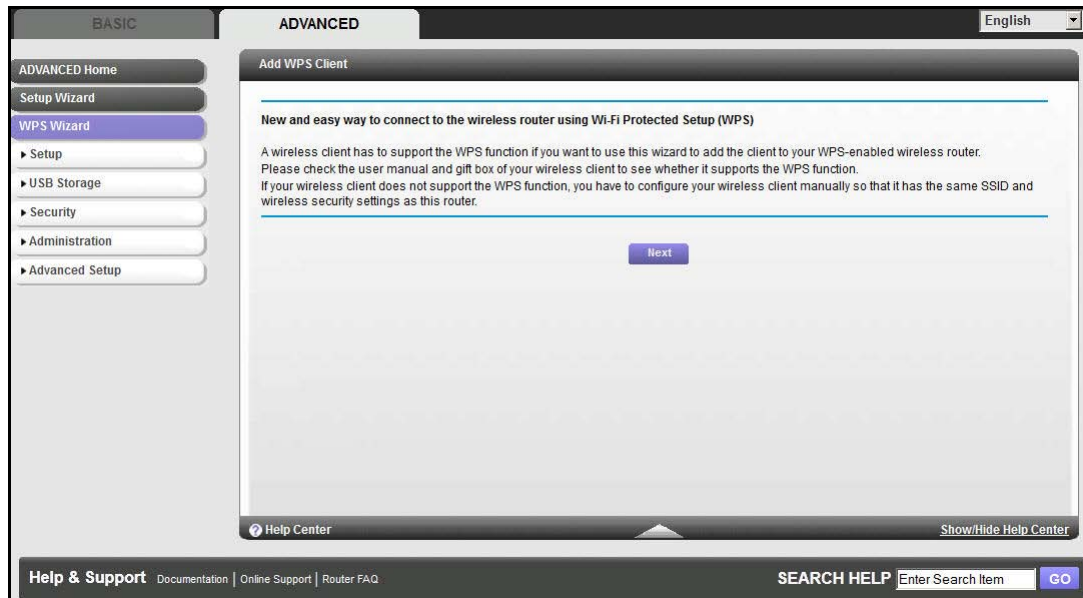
BASIC ADVANCED English

ADVANCED Home
Setup Wizard
WPS Wizard
▸ Setup
▸ USB Storage
▸ Security
▸ Administration
▸ Advanced Setup

Add WPS Client

New and easy way to connect to the wireless router using Wi-Fi Protected Setup (WPS)

A wireless client has to support the WPS function if you want to use this wizard to add the client to your WPS-enabled wireless router.
Please check the user manual and gift box of your wireless client to see whether it supports the WPS function.
If your wireless client does not support the WPS function, you have to configure your wireless client manually so that it has the same SSID and wireless security settings as this router.

Next

Help Center
Show/Hide Help Center

Help & Support Documentation | Online Support | Router FAQ

SEARCH HELP Enter Search Item GO